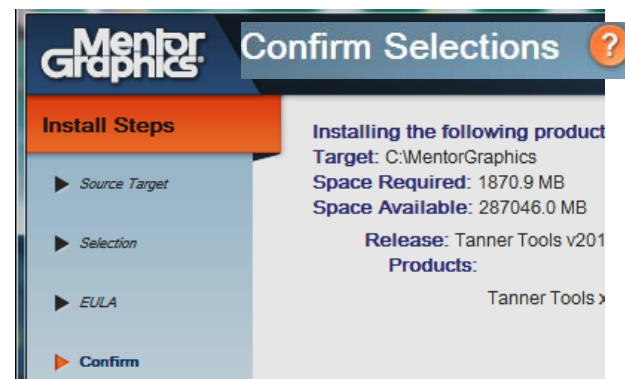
Mentor Graphics

Confirm Selections

?

Install Steps

Source Target

Selection

EULA

Confirm

Installing the following product

Target: C:\MentorGraphics

Space Required: 1870.9 MB

Space Available: 287046.0 MB

Release: Tanner Tools v201

Products:

Tanner Tools x